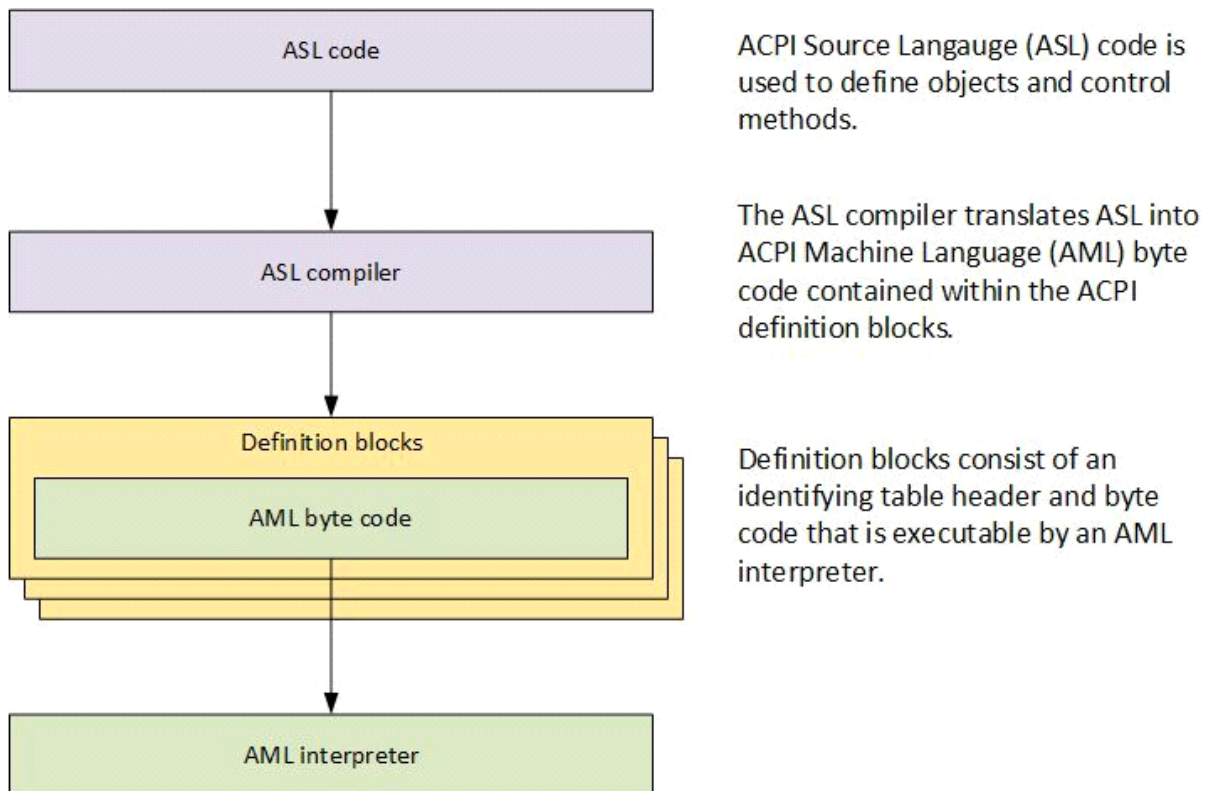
ASL code

ACPI Source Langauge (ASL) code is used to define objects and control methods.

ASL compiler

The ASL compiler translates ASL into ACPI Machine Language (AML) byte code contained within the ACPI definition blocks.

Definition blocks

AML byte code

Definition blocks consist of an identifying table header and byte code that is executable by an AML interpreter.

AML interpreter